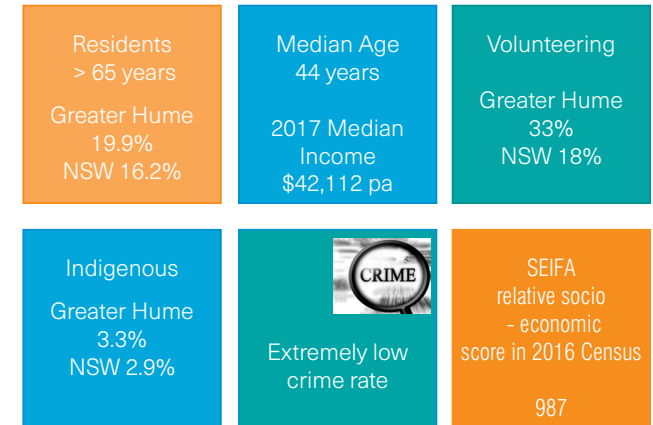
Residents
> 65 years

Greater Hume
19.9%
NSW 16.2%

Median Age
44 years

2017 Median
Income
$42,112 pa

Volunteering

Greater Hume
33%
NSW 18%

Indigenous

Greater Hume
3.3%
NSW 2.9%

CRIME

Extremely low
crime rate

SEIFA
relative socio
- economic
score in 2016 Census

987